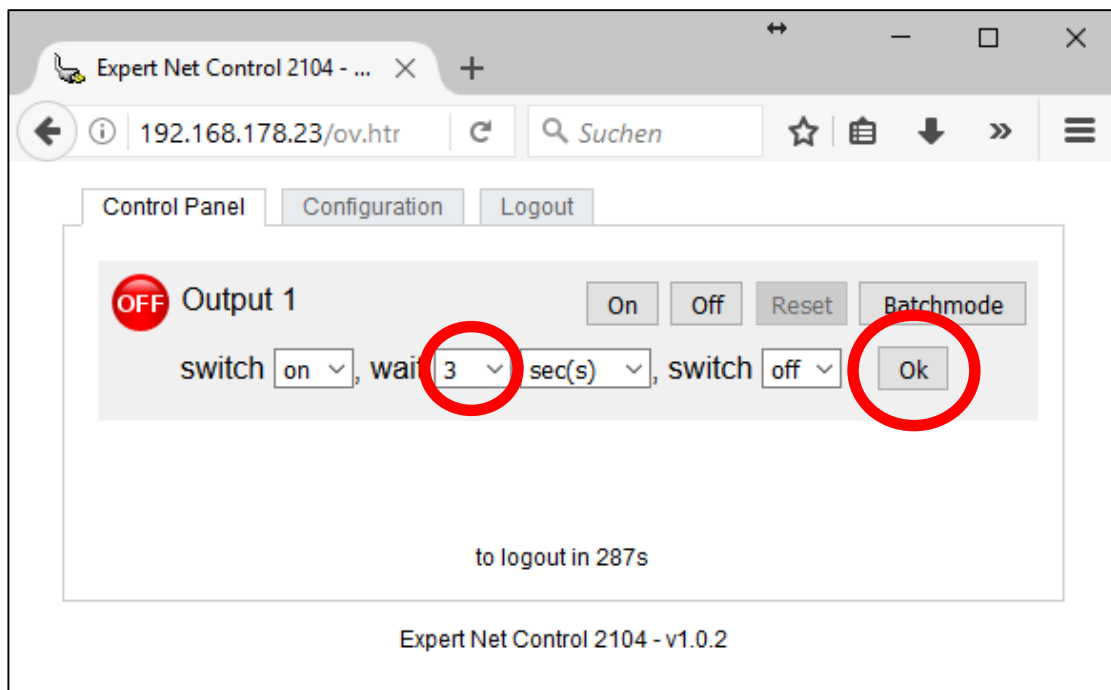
Expert Net Control 2104 - ...

192.168.178.23/ov.htr

Suchen

Control Panel
Configuration
Logout

OFF
Output 1
On
Off
Reset
Batchmode

switch on, wait 3 sec(s), switch off Ok

to logout in 287s

Expert Net Control 2104 - v1.0.2